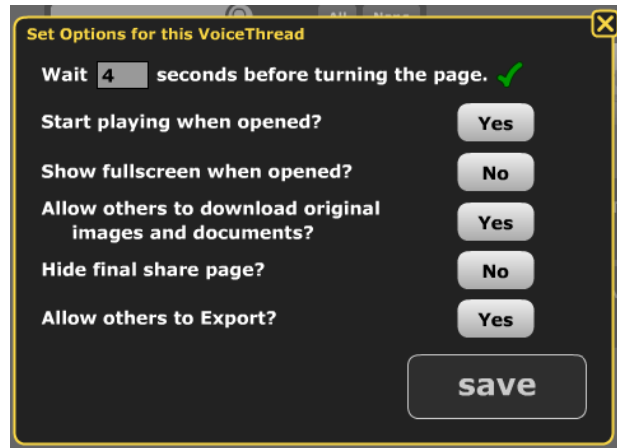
Set Options for this VoiceThread

Wait 4 seconds before turning the page.

Start playing when opened? Yes

Show fullscreen when opened? No

Allow others to download original images and documents? Yes

Hide final share page? No

Allow others to Export? Yes

save